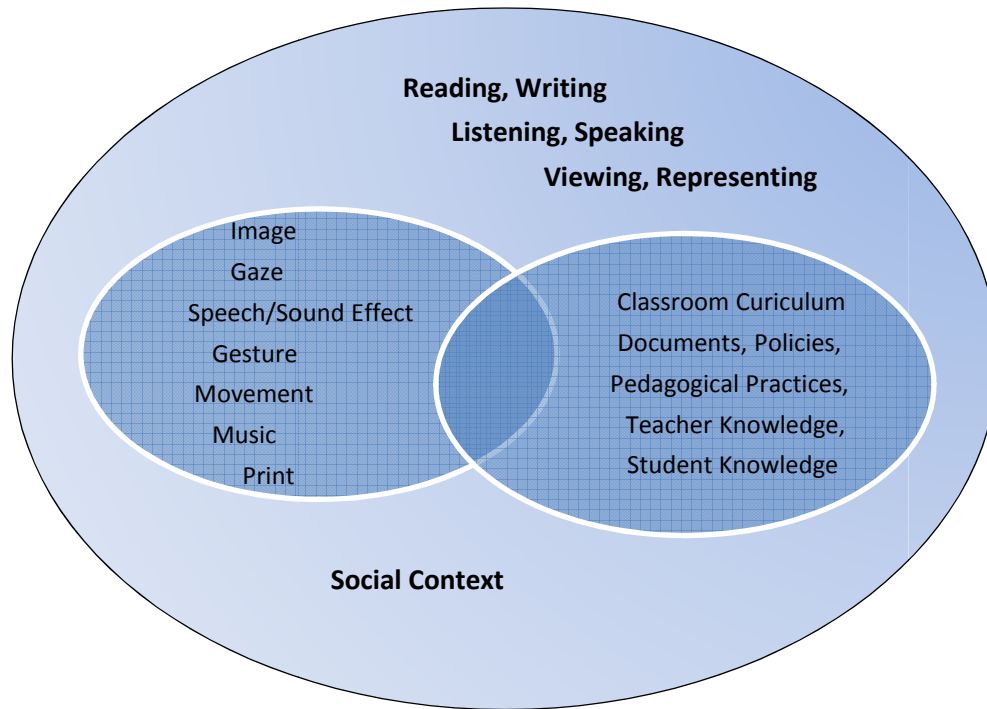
Reading, Writing
Listening, Speaking
Viewing, Representing

Image
Gaze
Speech/Sound Effect
Gesture
Movement
Music
Print

Classroom Curiculum
Documents, Policies,
Pedagogical Practices,
Teacher Knowledge,
Student Knowledge

Social Context